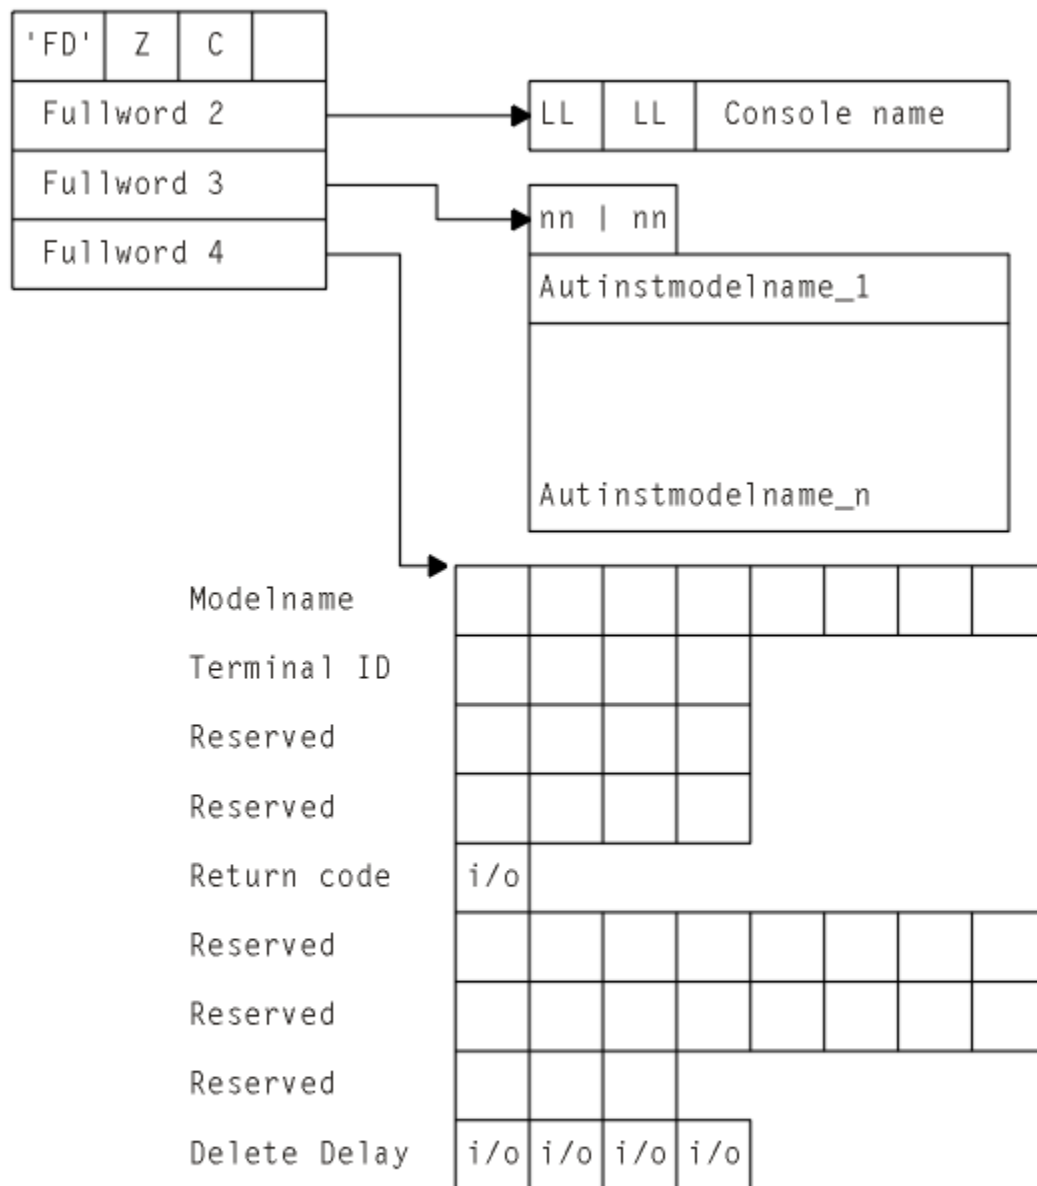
'FD' Z C
Fullword 2
Fullword 3
Fullword 4

LL LL Console name

nn | nn
Autinstmodelname_1
Autinstmodelname_n

Modelname
Terminal ID
Reserved
Reserved
Return code i/o
Reserved
Reserved
Reserved
Delete Delay i/o i/o i/o i/o